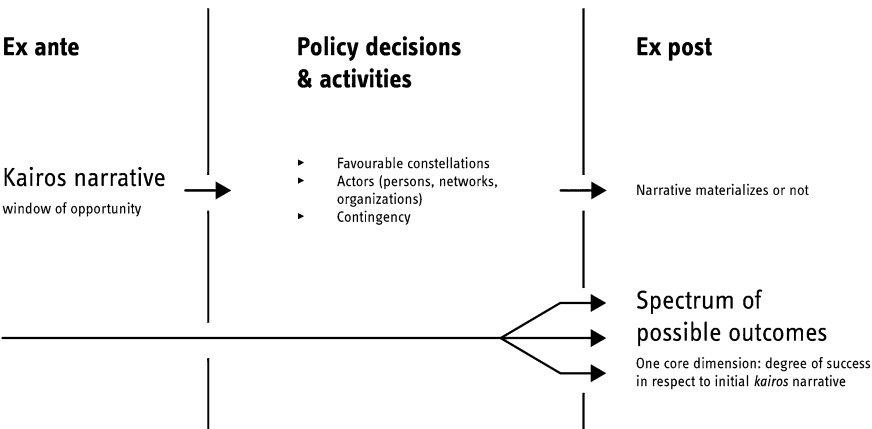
Ex ante

Policy decisions & activities

Ex post

Kairos narrative

window of opportunity

- Favourable constellations
- Actors (persons, networks, organizations)
- Contingency

Narrative materializes or not

Spectrum of possible outcomes

One core dimension: degree of success in respect to initial *kairos* narrative